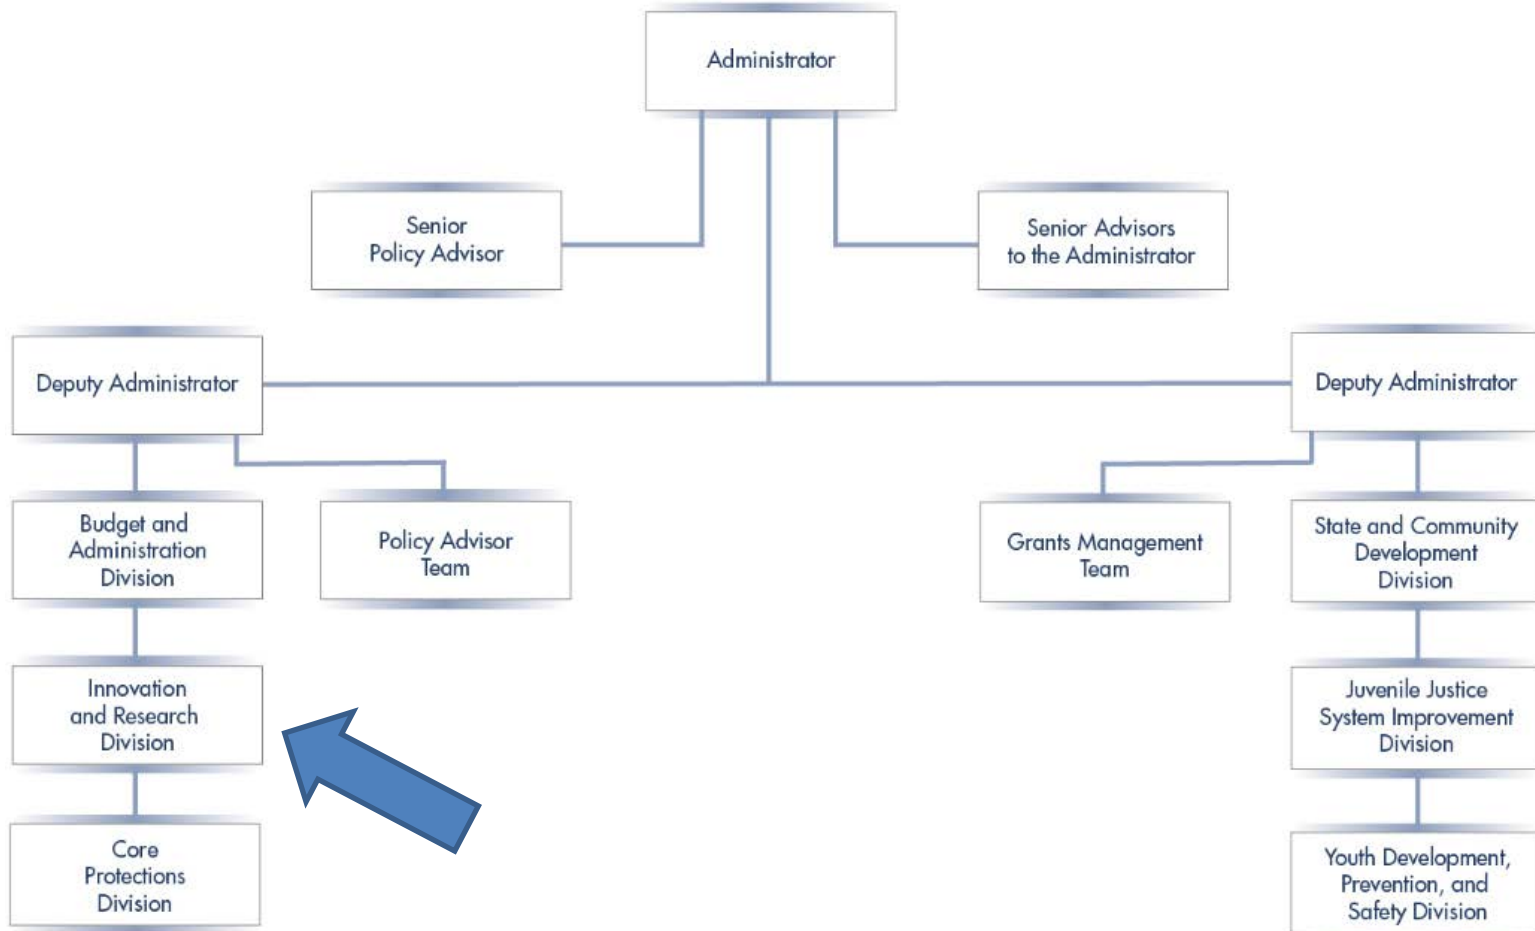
Administrator

Senior Policy Advisor

Senior Advisors to the Administrator

Deputy Administrator

Deputy Administrator

Budget and Administration Division

Policy Advisor Team

Grants Management Team

State and Community Development Division

Innovation and Research Division

Juvenile Justice System Improvement Division

Core Protections Division

Youth Development, Prevention, and Safety Division